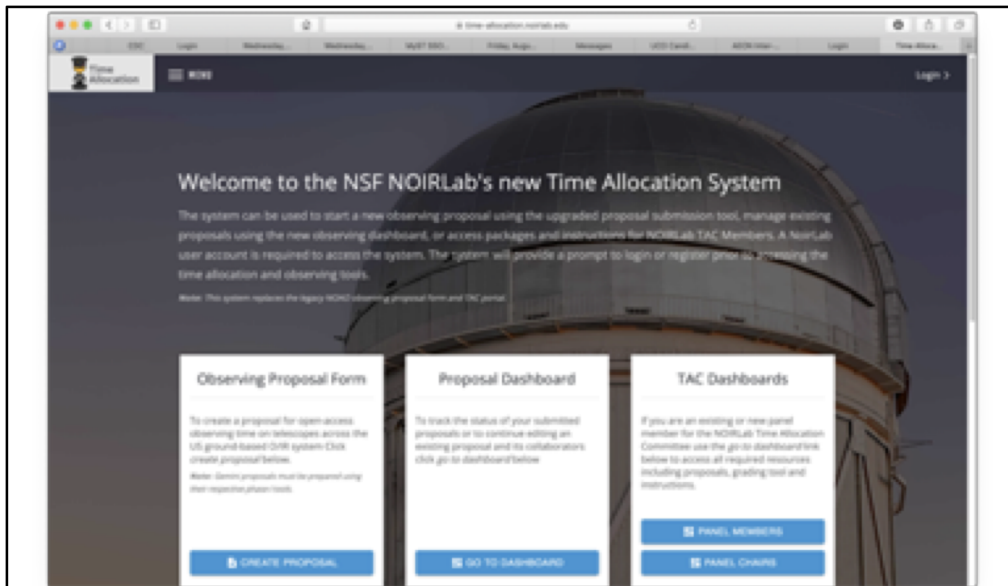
time-allocation.noirlab.edu

Time Allocation

MENU

Login >

Welcome to the NSF NOIRLab's new Time Allocation System

The system can be used to start a new observing proposal using the upgraded proposal submission tool, manage existing proposals using the new observing dashboard, or access packages and instructions for NOIRLab TAC Members. A NoirLab user account is required to access the system. The system will provide a prompt to login or register prior to accessing the time allocation and observing tools.

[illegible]

Observing Proposal Form

To create a proposal for open-access observing time on telescopes across the US ground-based O/IR system Click create proposal below.

Note: Gemini proposals must be prepared using their respective phase I tools.

CREATE PROPOSAL

Proposal Dashboard

To track the status of your submitted proposals or to continue editing an existing proposal and its collaborators click go to dashboard below

GO TO DASHBOARD

TAC Dashboards

If you are an existing or new panel member for the NOIRLab Time Allocation Committee use the go to dashboard link below to access all required resources including proposals, grading tool and instructions.

PANEL MEMBERS

PANEL CHAIRS